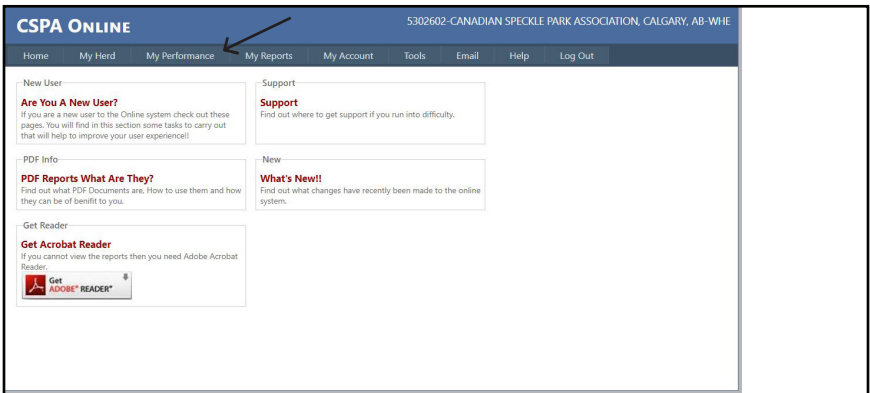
CSPA ONLINE

5302602-CANADIAN SPECKLE PARK ASSOCIATION, CALGARY, AB-WHE

Home My Herd My Performance My Reports My Account Tools Email Help Log Out

New User
Are You A New User?
If you are a new user to the Online system check out these pages. You will find in this section some tasks to carry out that will help to improve your user experience!!

Support
Support
Find out where to get support if you run into difficulty.

PDF Info
PDF Reports What Are They?
Find out what PDF Documents are, How to use them and how they can be of benifit to you.

New
What's New!!
Find out what changes have recently been made to the online system.

Get Reader
Get Acrobat Reader
If you cannot view the reports then you need Adobe Acrobat Reader.

Get ADOBE® READER®